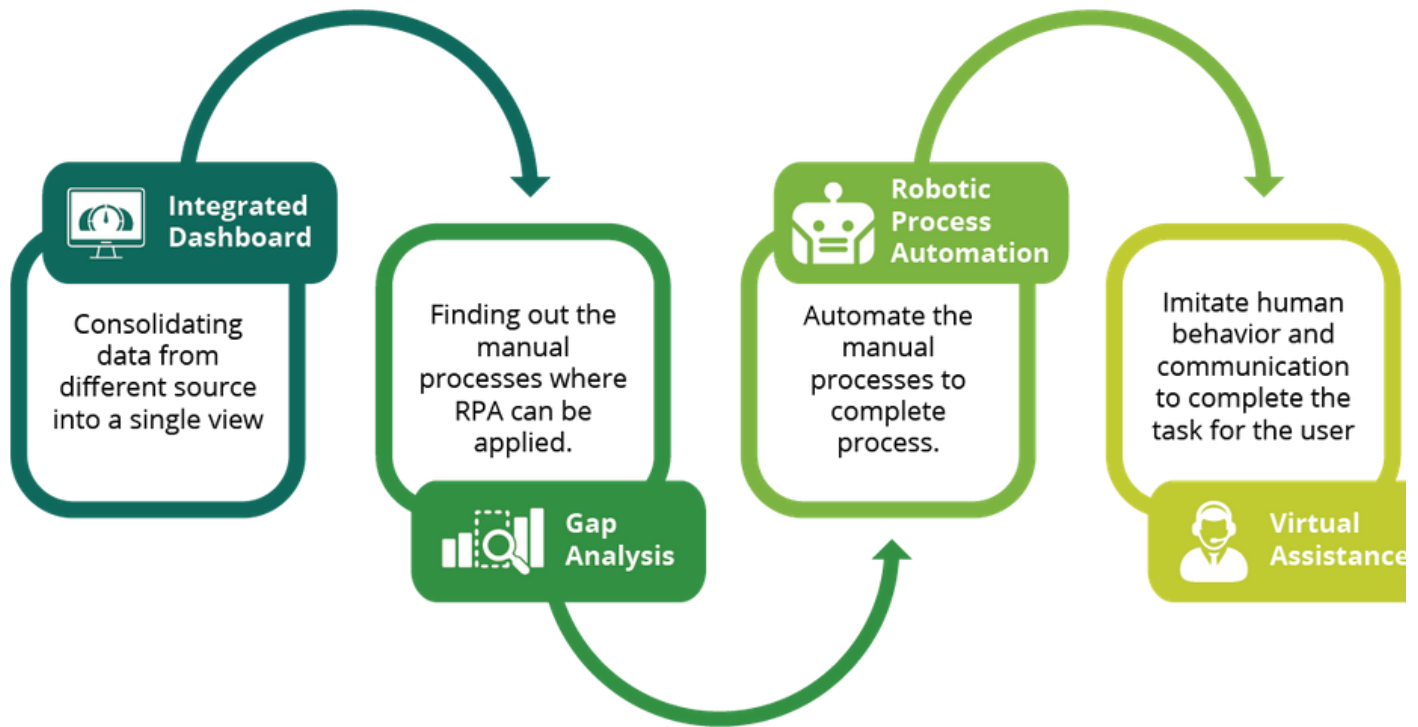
Integrated Dashboard

Consolidating data from different source into a single view

Finding out the manual processes where RPA can be applied.

Gap Analysis

Robotic Process Automation

Automate the manual processes to complete process.

Imitate human behavior and communication to complete the task for the user

Virtual Assistance